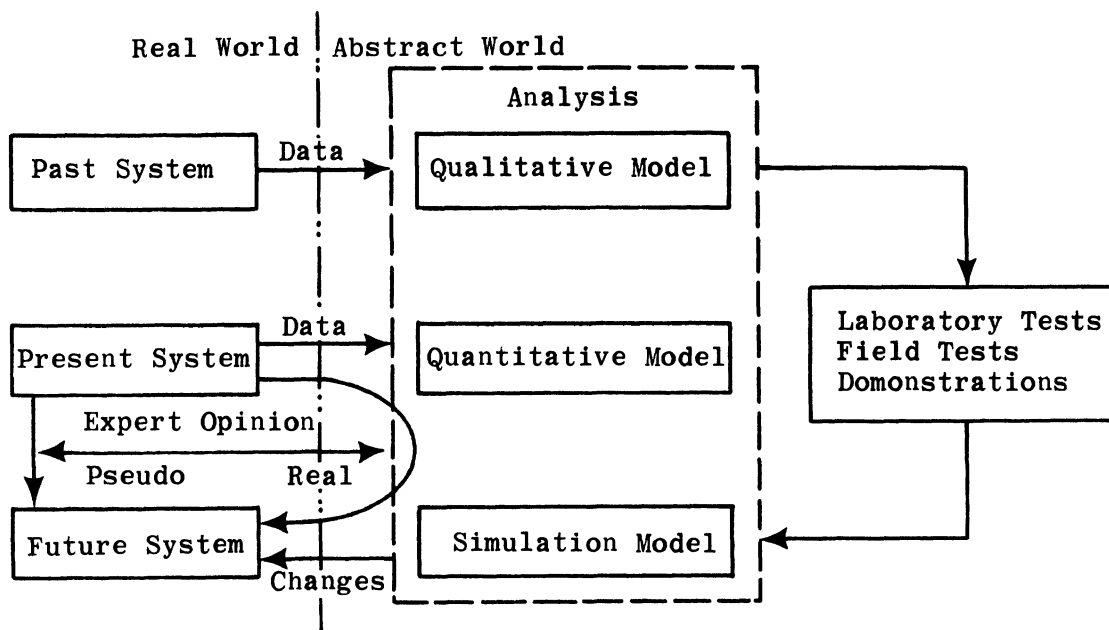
Real World
Abstract World

Analysis

Past System
Data
Qualitative Model

Laboratory Tests
Field Tests
Domonstrations

Present System
Data
Quantitative Model

Expert Opinion
Pseudo
Real

Future System
Changes
Simulation Model